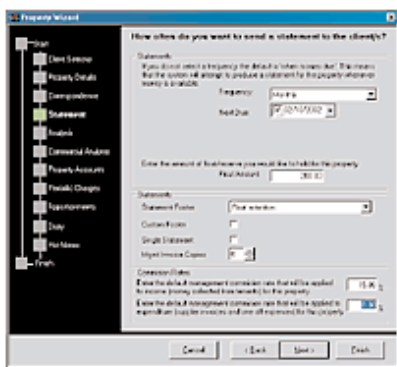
Property Wizard

Start
Client Selection
Property Details
Correspondence
Statements
Analysis
Commercial Analysis
Property Accounts
Periodic Charges
Apportionments
Diary
Hot News
Finish

How often do you want to send a statement to the client/s?

Statements
If you do not select a frequency the default is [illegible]. This means that the system will attempt to produce a statement for the property whenever money is available.

Frequency: Monthly
Next Due: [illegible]

Enter the amount of float/reserve you would like to hold for the property.
Float Amount: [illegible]

Statements
Statement Footer: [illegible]
Custom Footer
Single Statement
Import Invoice Copies: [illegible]

Commission Rates
Enter the default management commission rate that will be applied to income (money collected from tenants) for the property: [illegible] %
Enter the default management commission rate that will be applied to expenditure (supplier invoices and one off expenses) for the property: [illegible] %

Cancel | < Back | Next > | Finish